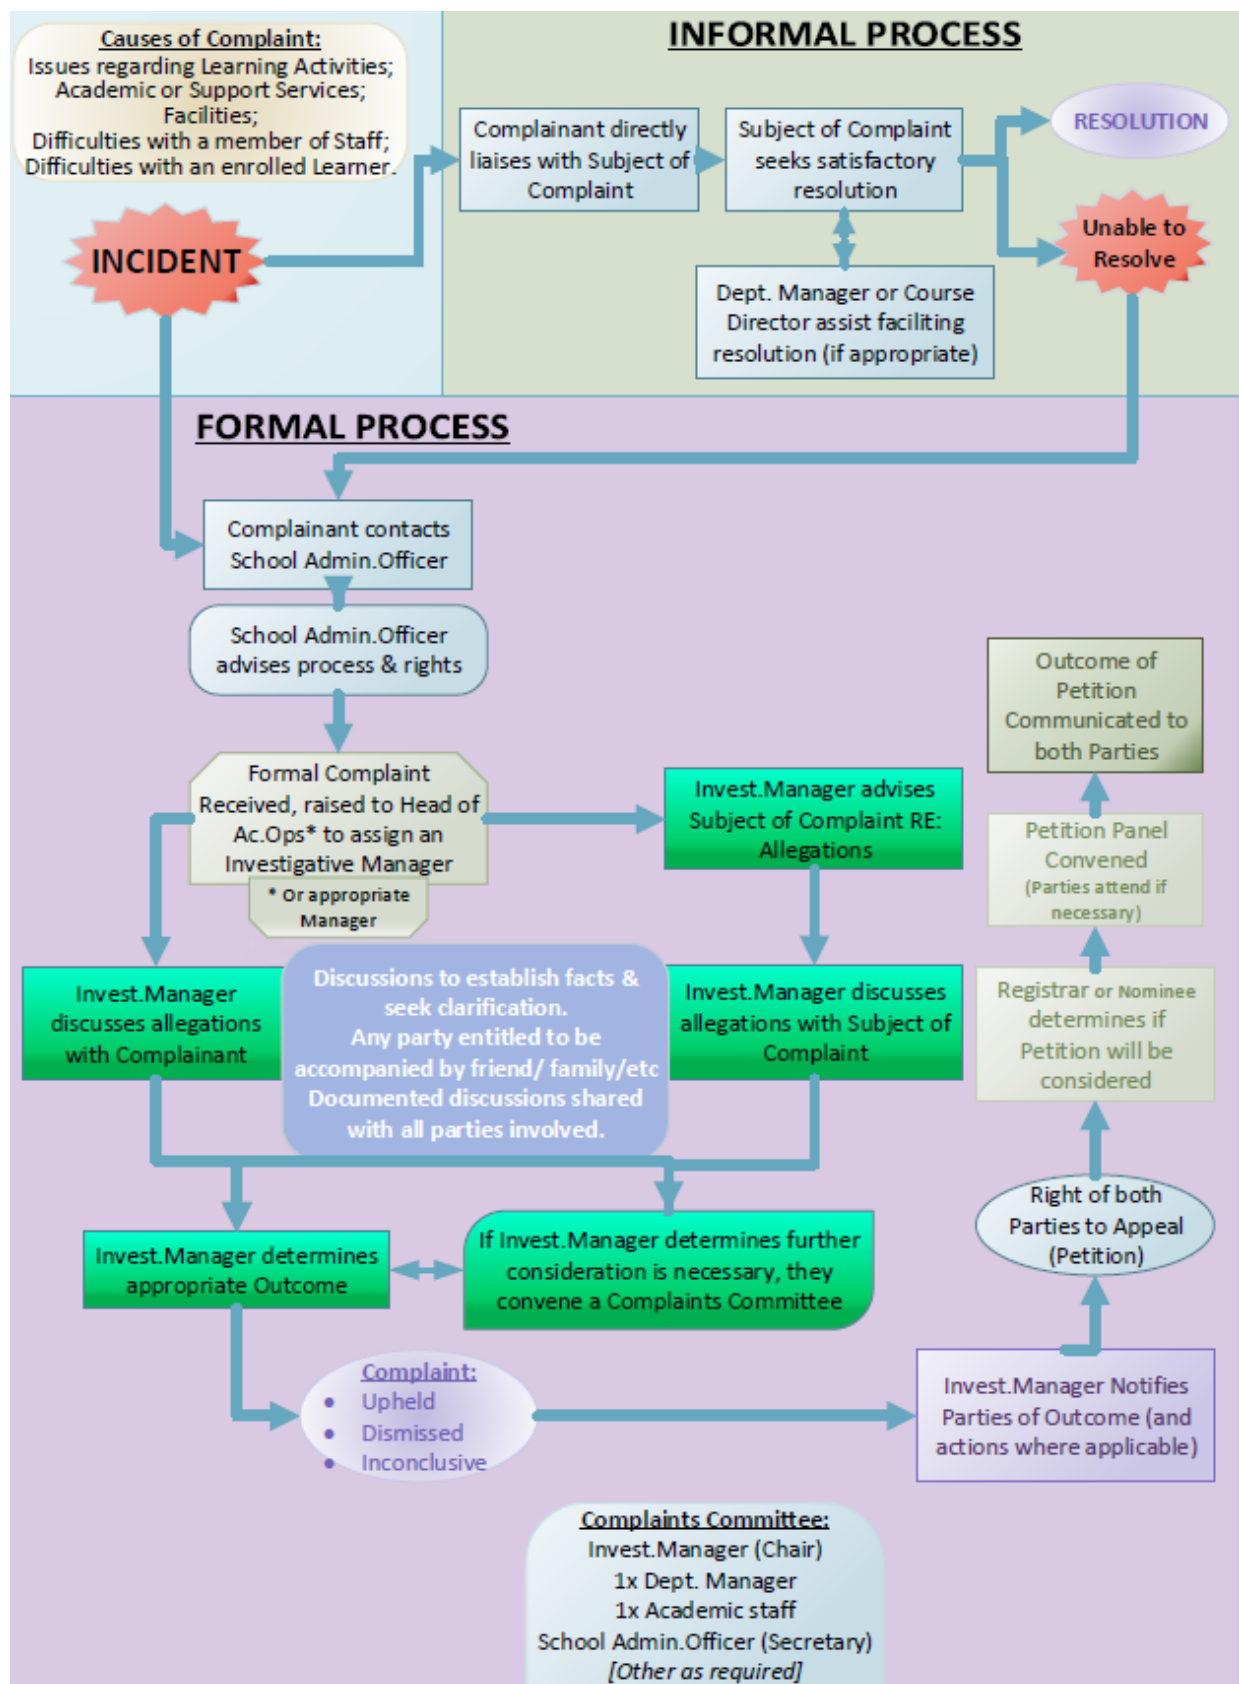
Causes of Complaint:
Issues regarding Learning Activities;
Academic or Support Services;
Facilities;
Difficulties with a member of Staff;
Difficulties with an enrolled Learner.

INFORMAL PROCESS

Complainant directly liaises with Subject of Complaint

Subject of Complaint seeks satisfactory resolution

RESOLUTION

Unable to Resolve

INCIDENT

Dept. Manager or Course Director assist faciliting resolution (if appropriate)

FORMAL PROCESS

Complainant contacts School Admin.Officer

School Admin.Officer advises process & rights

Formal Complaint Received, raised to Head of Ac.Ops* to assign an Investigative Manager

* Or appropriate Manager

Invest.Manager advises Subject of Complaint RE: Allegations

Outcome of Petition Communicated to both Parties

Petition Panel Convened (Parties attend if necessary)

Invest.Manager discusses allegations with Complainant

Discussions to establish facts & seek clarification.
Any party entitled to be accompanied by friend/ family/etc
Documented discussions shared with all parties involved.

Invest.Manager discusses allegations with Subject of Complaint

Registrar or Nominee determines if Petition will be considered

Right of both Parties to Appeal (Petition)

Invest.Manager determines appropriate Outcome

If Invest.Manager determines further consideration is necessary, they convene a Complaints Committee

Complaint:
• Upheld
• Dismissed
• Inconclusive

Invest.Manager Notifies Parties of Outcome (and actions where applicable)

Complaints Committee:
Invest.Manager (Chair)
1x Dept. Manager
1x Academic staff
School Admin.Officer (Secretary)
[Other as required]